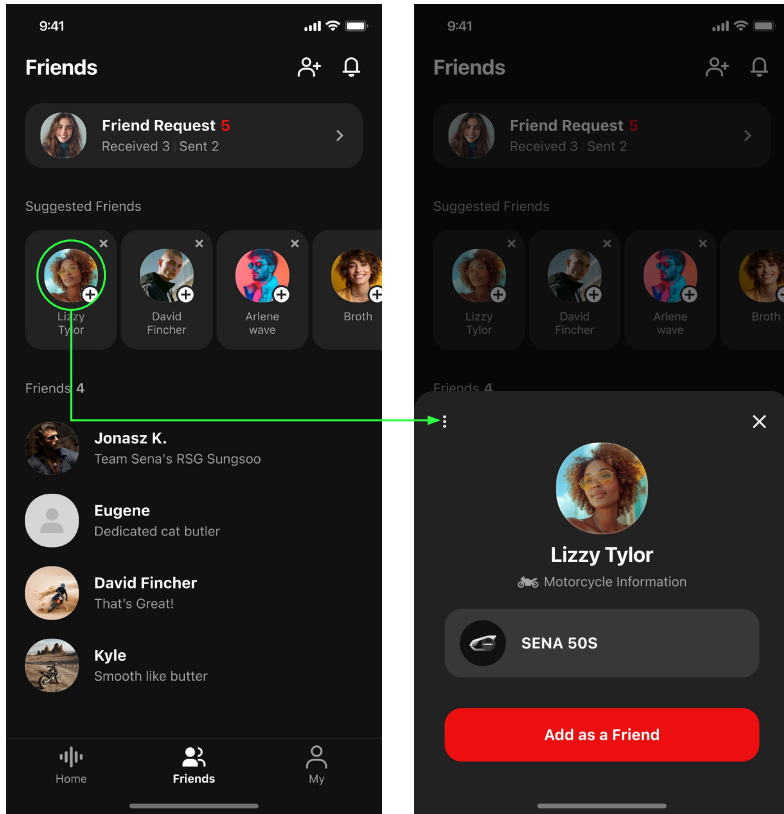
9:41

Friends

Friend Request 5
Received 3 | Sent 2

Suggested Friends

Lizzy Tylor

David Fincher

Arlene wave

Broth

Friends 4

Jonasz K.
Team Sena's RSG Sungsoo

Eugene
Dedicated cat butler

David Fincher
That's Great!

Kyle
Smooth like butter

Home

Friends

My

9:41

Friends

Friend Request 5
Received 3 | Sent 2

Suggested Friends

Lizzy Tylor

David Fincher

Arlene wave

Broth

Friends 4

Lizzy Tylor

Motorcycle Information

SENA 50S

Add as a Friend